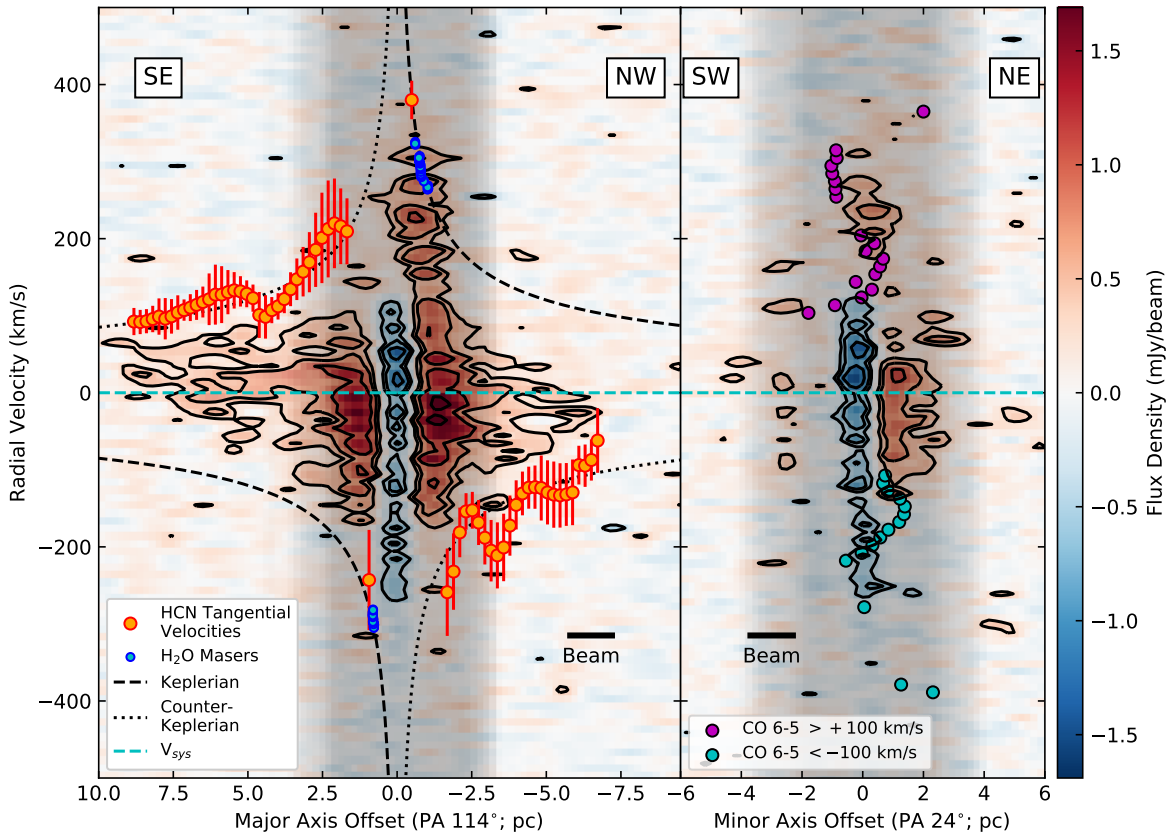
SE
NW
SW
NE
400
200
0
−200
−400
Radial Velocity (km/s)
HCN Tangential Velocities
$H_2O$ Masers
Keplerian
Counter-Keplerian
$V_{sys}$
Beam
Beam
CO 6-5 > +100 km/s
CO 6-5 < −100 km/s
10.0
7.5
5.0
2.5
0.0
−2.5
−5.0
−7.5
Major Axis Offset (PA 114°; pc)
−6
−4
−2
0
2
4
6
Minor Axis Offset (PA 24°; pc)
1.5
1.0
0.5
0.0
−0.5
−1.0
−1.5
Flux Density (mJy/beam)